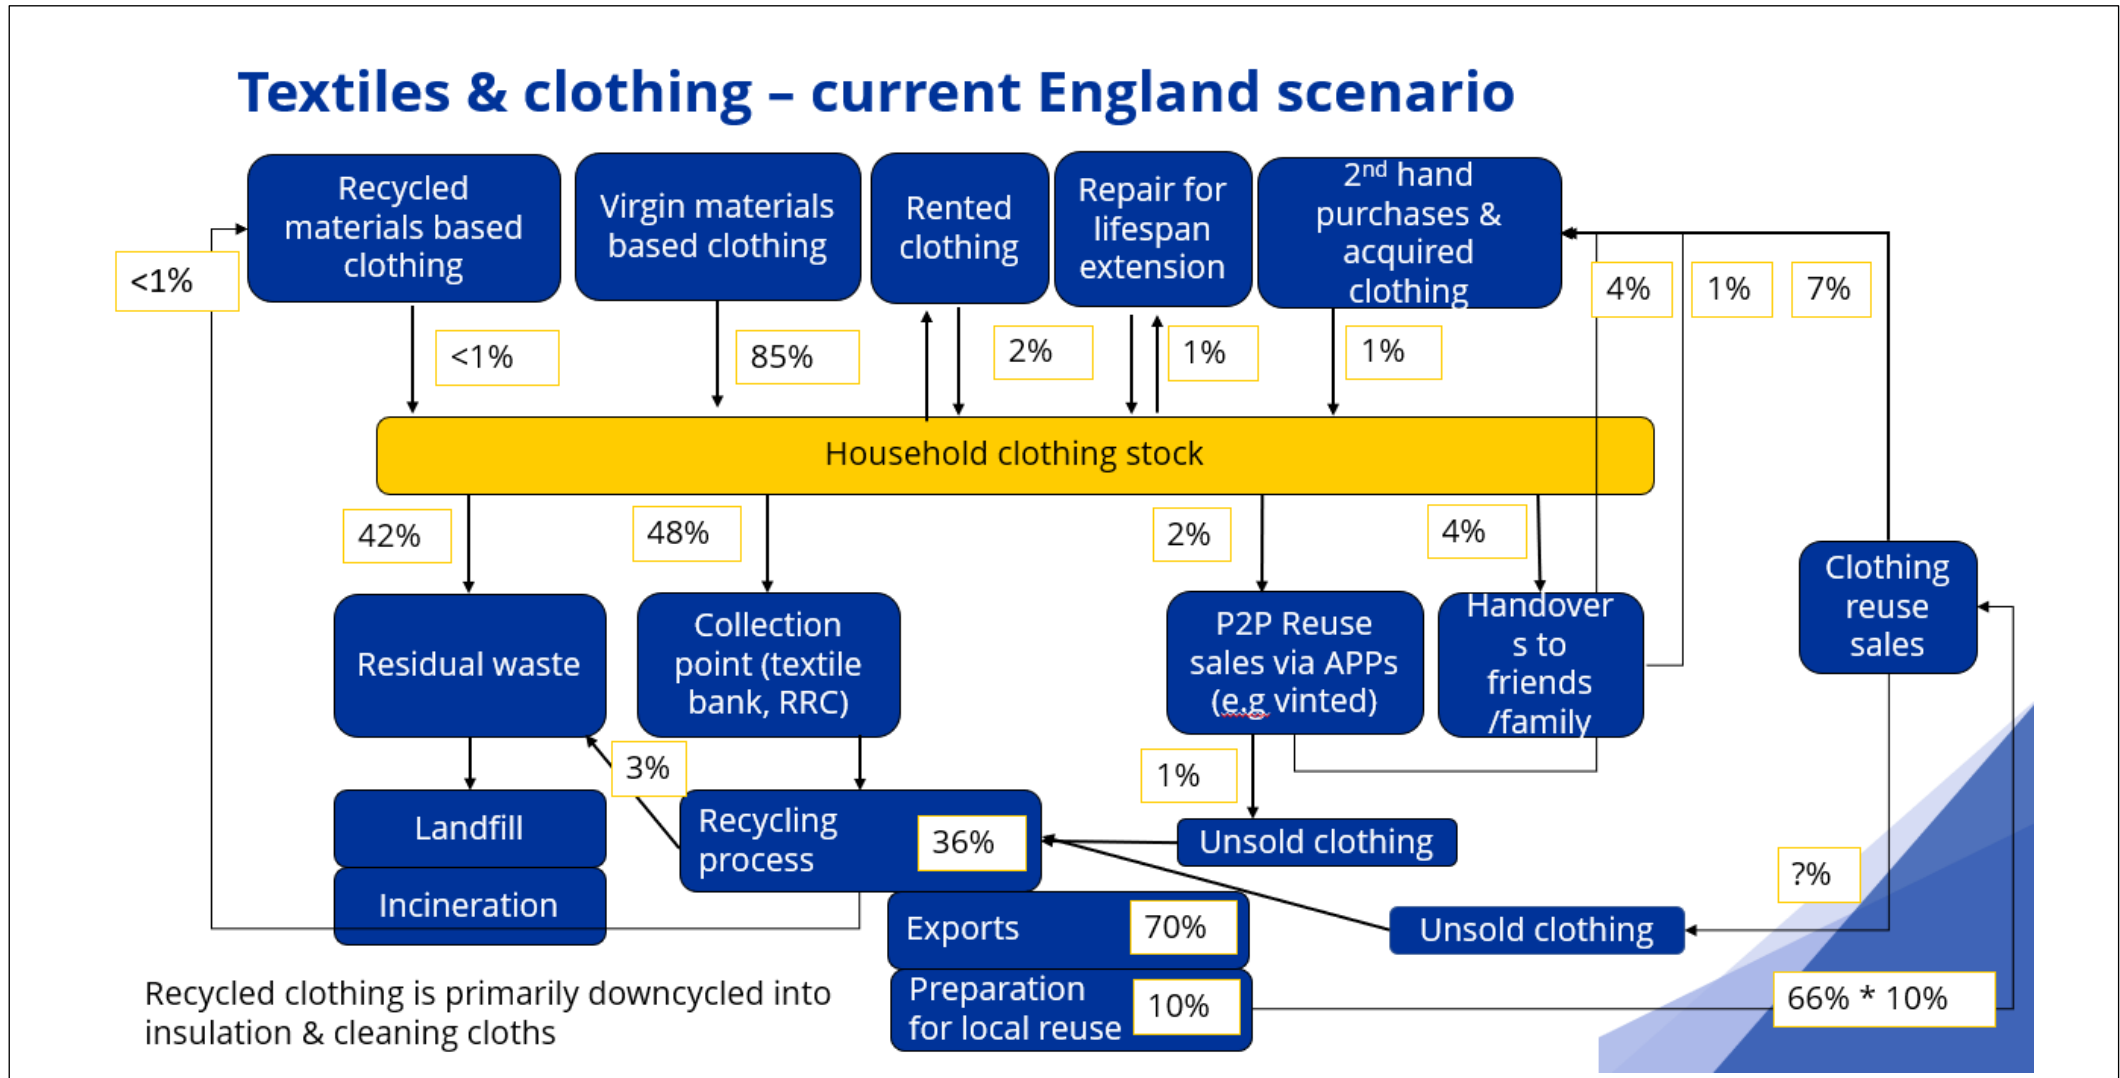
Textiles & clothing – current England scenario

Recycled materials based clothing

Virgin materials based clothing

Rented clothing

Repair for lifespan extension

2nd hand purchases & acquired clothing

<1%

<1%

85%

2%

1%

1%

4%

1%

7%

Household clothing stock

42%

48%

2%

4%

Residual waste

Collection point (textile bank, RRC)

P2P Reuse sales via APPs (e.g vinted)

Handovers to friends /family

Clothing reuse sales

3%

1%

Landfill

Recycling process

36%

Unsold clothing

Incineration

Exports

70%

Unsold clothing

?%

Preparation for local reuse

10%

66% * 10%

Recycled clothing is primarily downcycled into insulation & cleaning cloths